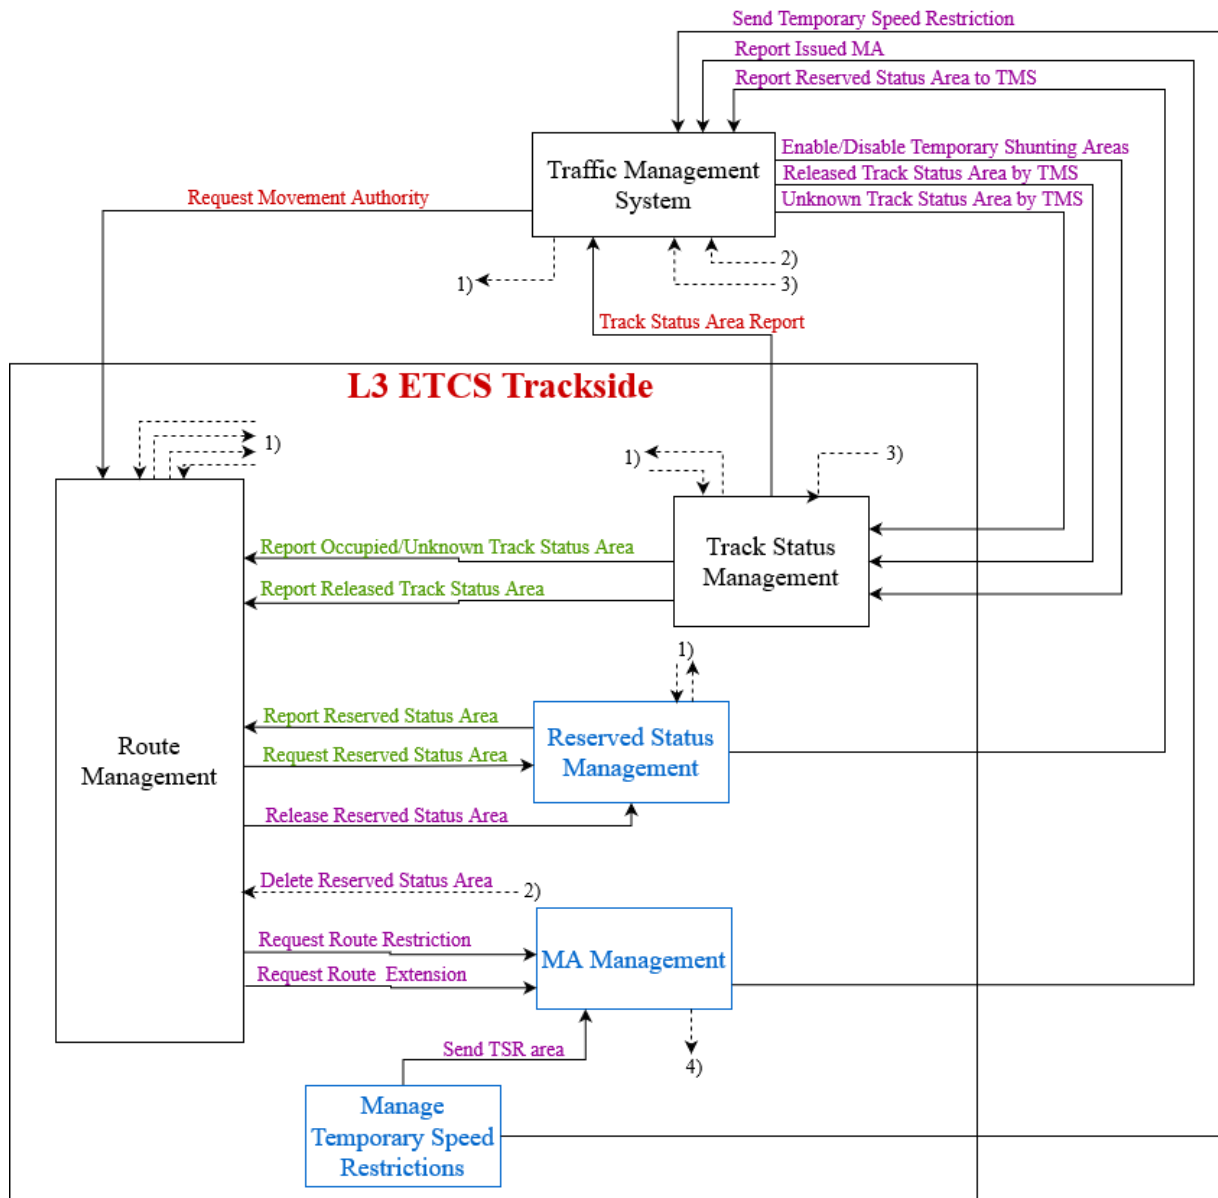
Send Temporary Speed Restriction
Report Issued MA
Report Reserved Status Area to TMS

Traffic Management System

Enable/Disable Temporary Shunting Areas
Released Track Status Area by TMS
Unknown Track Status Area by TMS

Request Movement Authority

2)
1)
3)

Track Status Area Report

L3 ETCS Trackside

1)
1)
3)

Report Occupied/Unknown Track Status Area

Track Status Management

Report Released Track Status Area

1)

Report Reserved Status Area

Reserved Status Management

Route Management

Request Reserved Status Area

Release Reserved Status Area

Delete Reserved Status Area
2)

Request Route Restriction

MA Management

Request Route Extension

Send TSR area

4)

Manage Temporary Speed Restrictions